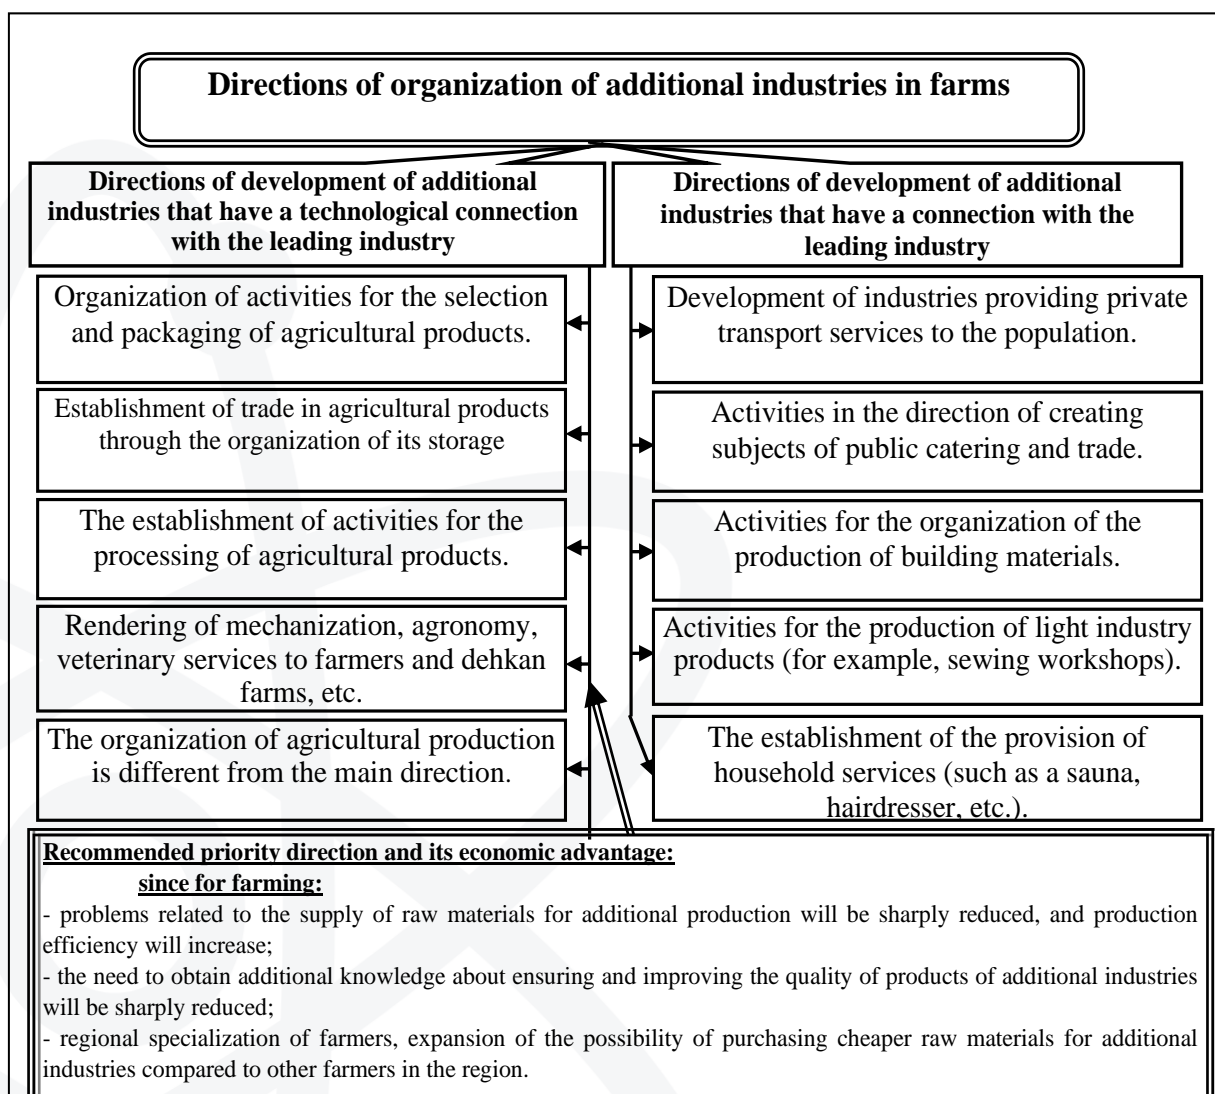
Directions of organization of additional industries in farms

Directions of development of additional industries that have a technological connection with the leading industry

Organization of activities for the selection and packaging of agricultural products.

Establishment of trade in agricultural products through the organization of its storage

The establishment of activities for the processing of agricultural products.

Rendering of mechanization, agronomy, veterinary services to farmers and dehkan farms, etc.

The organization of agricultural production is different from the main direction.

Directions of development of additional industries that have a connection with the leading industry

Development of industries providing private transport services to the population.

Activities in the direction of creating subjects of public catering and trade.

Activities for the organization of the production of building materials.

Activities for the production of light industry products (for example, sewing workshops).

The establishment of the provision of household services (such as a sauna, hairdresser, etc.).

Recommended priority direction and its economic advantage:
since for farming:
- problems related to the supply of raw materials for additional production will be sharply reduced, and production efficiency will increase;
- the need to obtain additional knowledge about ensuring and improving the quality of products of additional industries will be sharply reduced;
- regional specialization of farmers, expansion of the possibility of purchasing cheaper raw materials for additional industries compared to other farmers in the region.